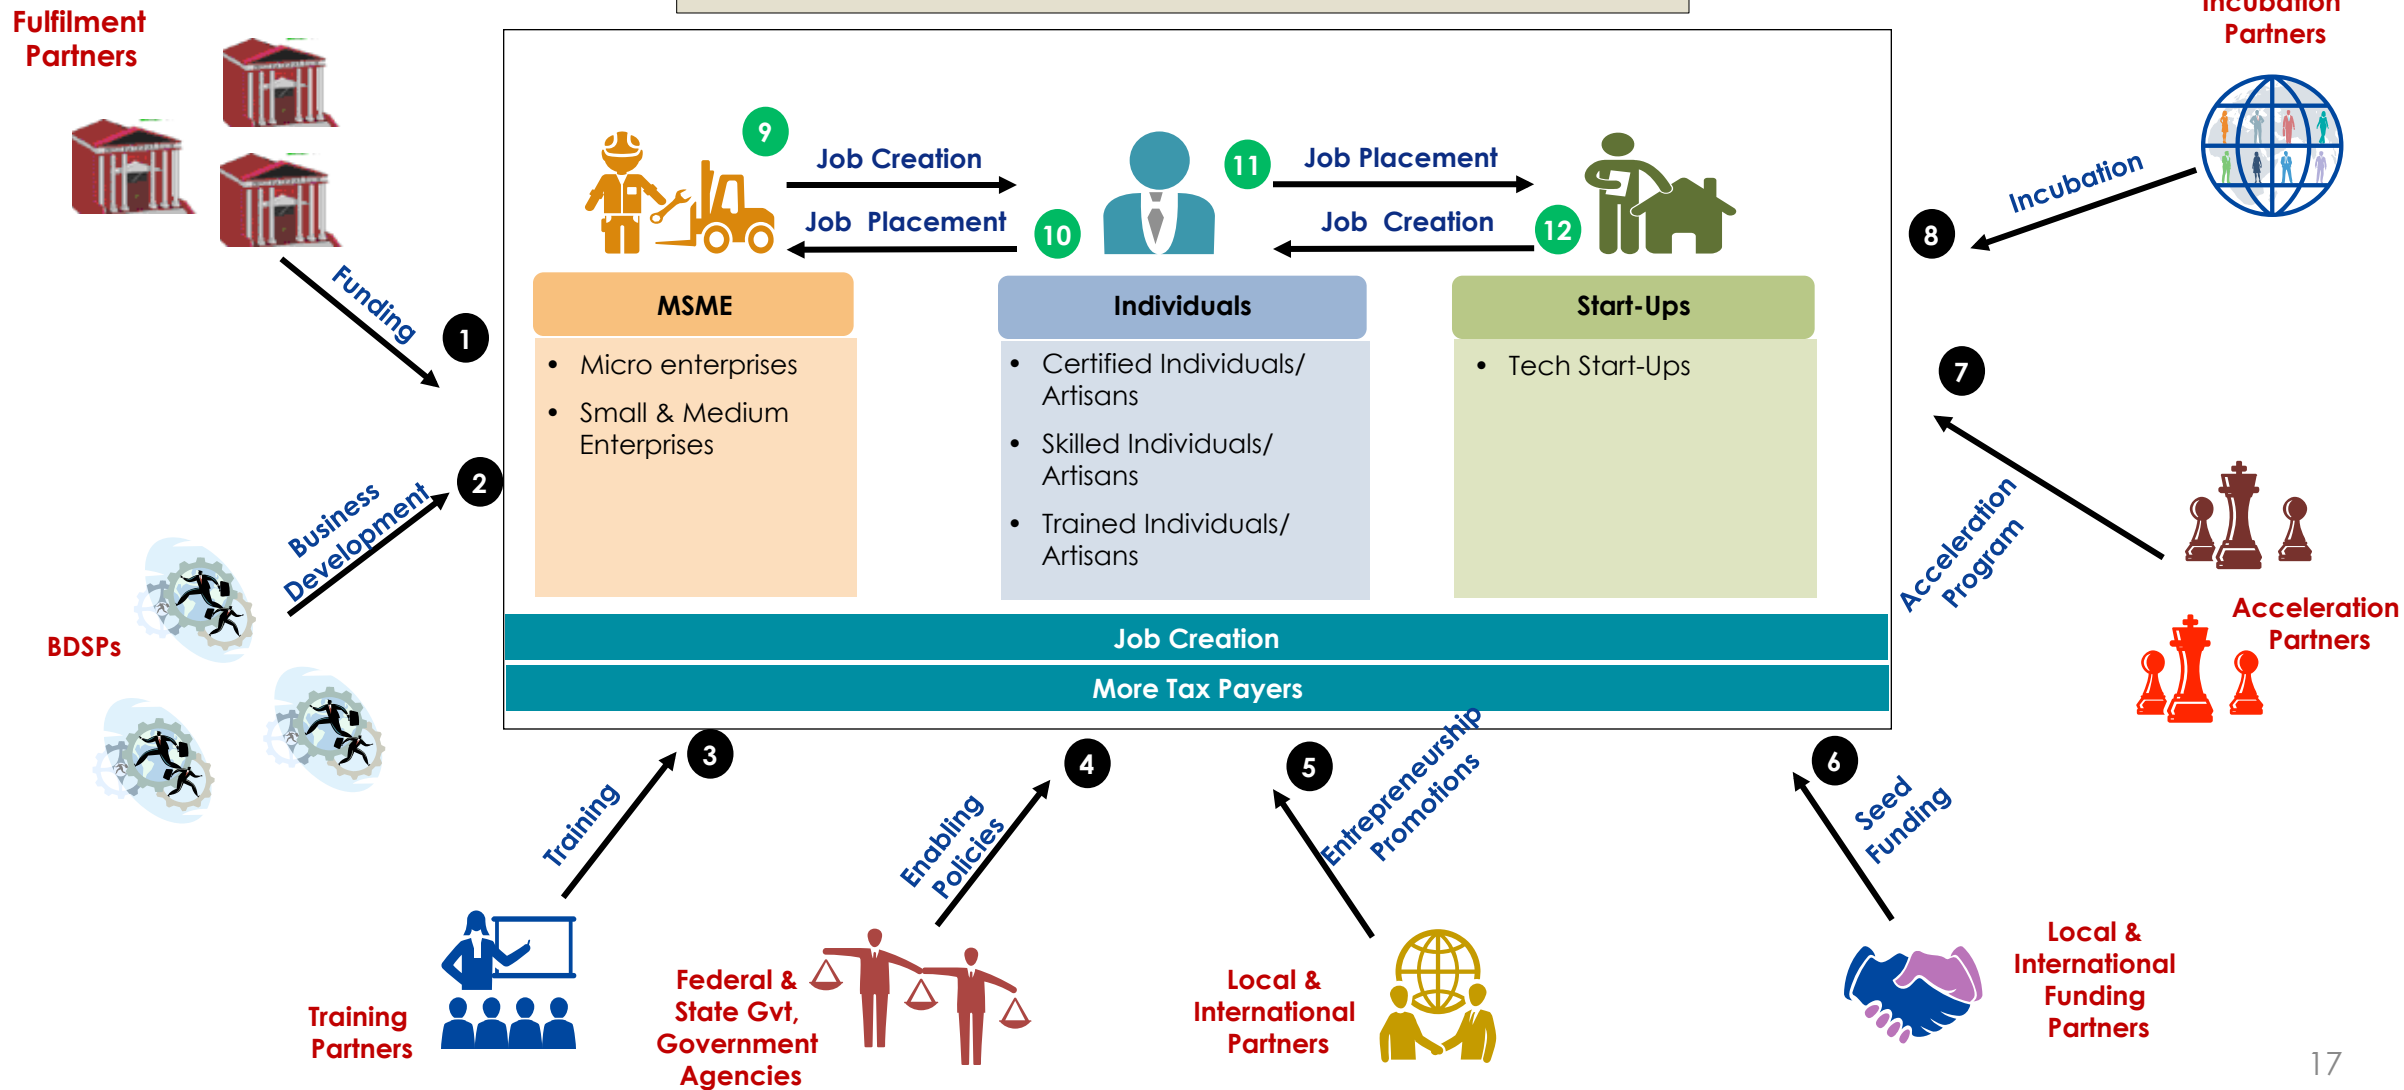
Fulfilment Partners

Incubation Partners

9
Job Creation
Job Placement
10
11
Job Placement
Job Creation
12

MSME
• Micro enterprises
• Small & Medium Enterprises

Individuals
• Certified Individuals/ Artisans
• Skilled Individuals/ Artisans
• Trained Individuals/ Artisans

Start-Ups
• Tech Start-Ups

Job Creation
More Tax Payers

Funding
1
Business Development
2
BDSPs

Incubation
8
7
Acceleration Program
Acceleration Partners

Training
3
Training Partners

Enabling Policies
4
Federal & State Gvt, Government Agencies

Entrepreneurship Promotions
5
Local & International Partners

Seed Funding
6
Local & International Funding Partners

17